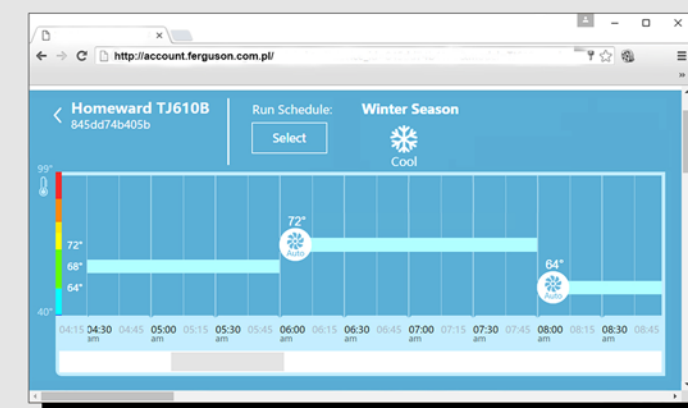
http://account.ferguson.com.pl/

Homeward TJ610B
845dd74b405b

Run Schedule: Select

Winter Season
Cool

99°
72°
68°
64°
40°

72°
Auto
64°
Auto

04:15 04:30 am 04:45 05:00 am 05:15 05:30 am 05:45 06:00 am 06:15 06:30 am 06:45 07:00 am 07:15 07:30 am 07:45 08:00 am 08:15 08:30 am 08:45